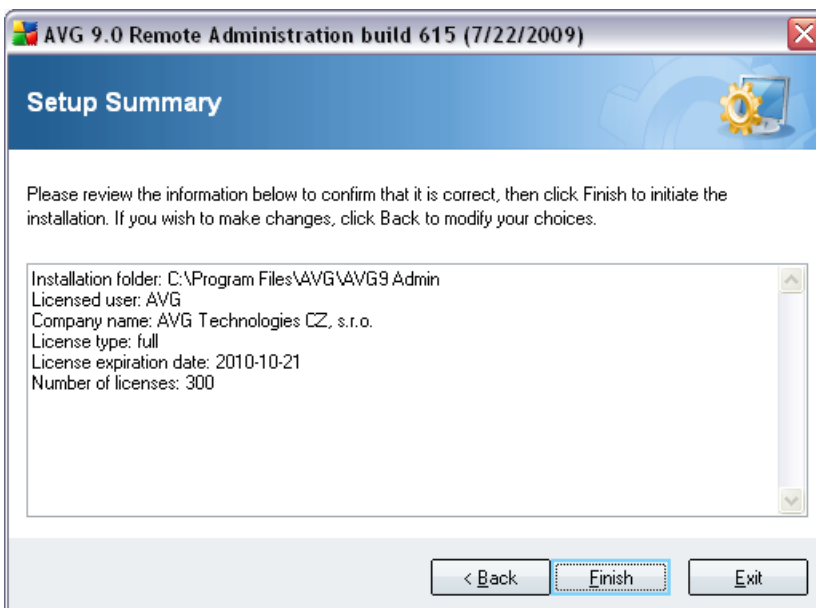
AVG 9.0 Remote Administration build 615 (7/22/2009)

Setup Summary

Please review the information below to confirm that it is correct, then click Finish to initiate the installation. If you wish to make changes, click Back to modify your choices.

Installation folder: C:\Program Files\AVG\AVG9 Admin
Licensed user: AVG
Company name: AVG Technologies CZ, s.r.o.
License type: full
License expiration date: 2010-10-21
Number of licenses: 300

< Back
Finish
Exit